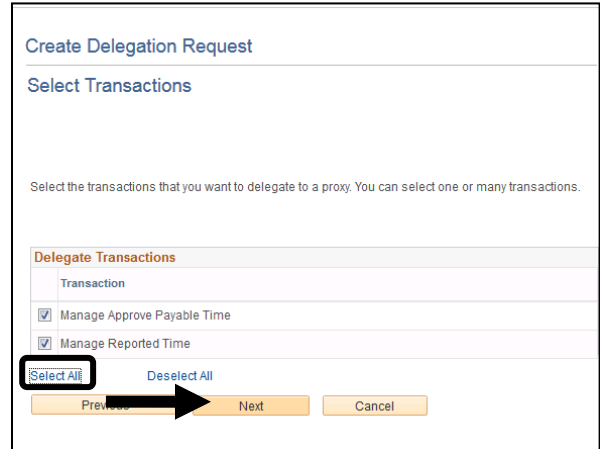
Create Delegation Request

Select Transactions

Select the transactions that you want to delegate to a proxy. You can select one or many transactions.

Delegate Transactions

| | Transaction |
|---|---|
| ☑ | Manage Approve Payable Time |
| ☑ | Manage Reported Time |

Select All Deselect All

Previous Next Cancel